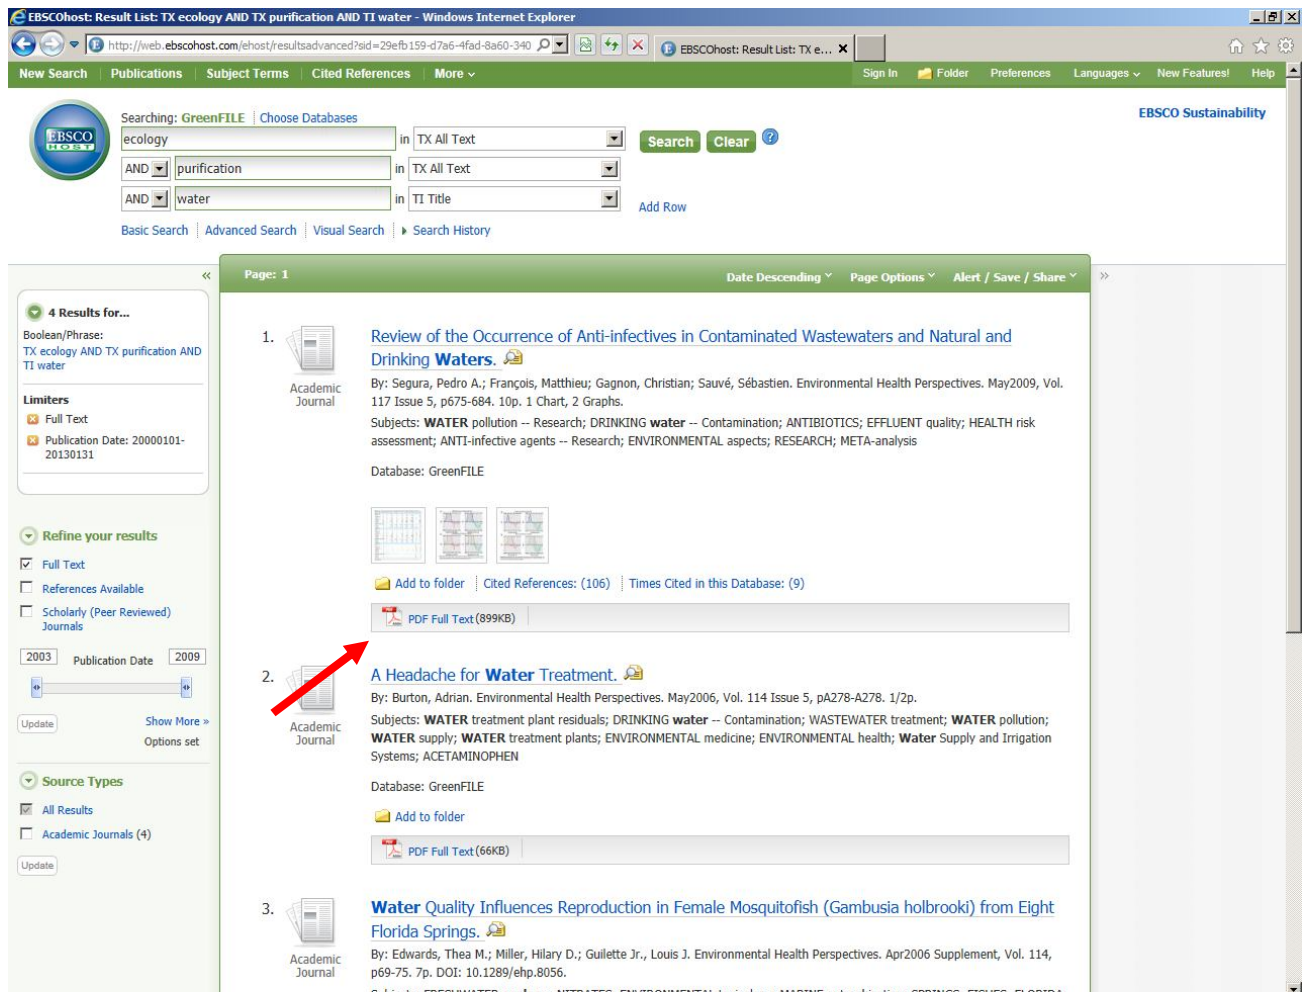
EBSCOhost: Result List: TX ecology AND TX purification AND TI water - Windows Internet Explorer

http://web.ebscohost.com/ehost/resultsadvanced?sid=29efb159-d7a6-4fad-8a60-340

EBSCOhost: Result List: TX e...

New Search | Publications | Subject Terms | Cited References | More

Sign In | Folder | Preferences | Languages | New Features! | Help

EBSCO HOST

Searching: GreenFILE | Choose Databases

ecology in TX All Text

AND purification in TX All Text

AND water in TI Title

Search Clear

Add Row

Basic Search | Advanced Search | Visual Search | Search History

EBSCO Sustainability

4 Results for...

Boolean/Phrase:
TX ecology AND TX purification AND TI water

Limiters
Full Text
Publication Date: 20000101-20130131

Refine your results

Full Text
References Available
Scholarly (Peer Reviewed) Journals

2003 Publication Date 2009

Update

Show More »
Options set

Source Types

All Results
Academic Journals (4)

Update

Page: 1

Date Descending | Page Options | Alert / Save / Share

1. Academic Journal

Review of the Occurrence of Anti-infectives in Contaminated Wastewaters and Natural and Drinking Waters.

By: Segura, Pedro A.; François, Matthieu; Gagnon, Christian; Sauvé, Sébastien. Environmental Health Perspectives. May2009, Vol. 117 Issue 5, p675-684. 10p. 1 Chart, 2 Graphs.

Subjects: WATER pollution -- Research; DRINKING water -- Contamination; ANTIBIOTICS; EFFLUENT quality; HEALTH risk assessment; ANTI-infective agents -- Research; ENVIRONMENTAL aspects; RESEARCH; META-analysis

Database: GreenFILE

Add to folder | Cited References: (106) | Times Cited in this Database: (9)

PDF Full Text (899KB)

2. Academic Journal

A Headache for Water Treatment.

By: Burton, Adrian. Environmental Health Perspectives. May2006, Vol. 114 Issue 5, pA278-A278. 1/2p.

Subjects: WATER treatment plant residuals; DRINKING water -- Contamination; WASTEWATER treatment; WATER pollution; WATER supply; WATER treatment plants; ENVIRONMENTAL medicine; ENVIRONMENTAL health; Water Supply and Irrigation Systems; ACETAMINOPHEN

Database: GreenFILE

Add to folder

PDF Full Text (66KB)

3. Academic Journal

Water Quality Influences Reproduction in Female Mosquitofish (Gambusia holbrooki) from Eight Florida Springs.

By: Edwards, Thea M.; Miller, Hilary D.; Guilette Jr., Louis J. Environmental Health Perspectives. Apr2006 Supplement, Vol. 114, p69-75. 7p. DOI: 10.1289/ehp.8056.

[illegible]